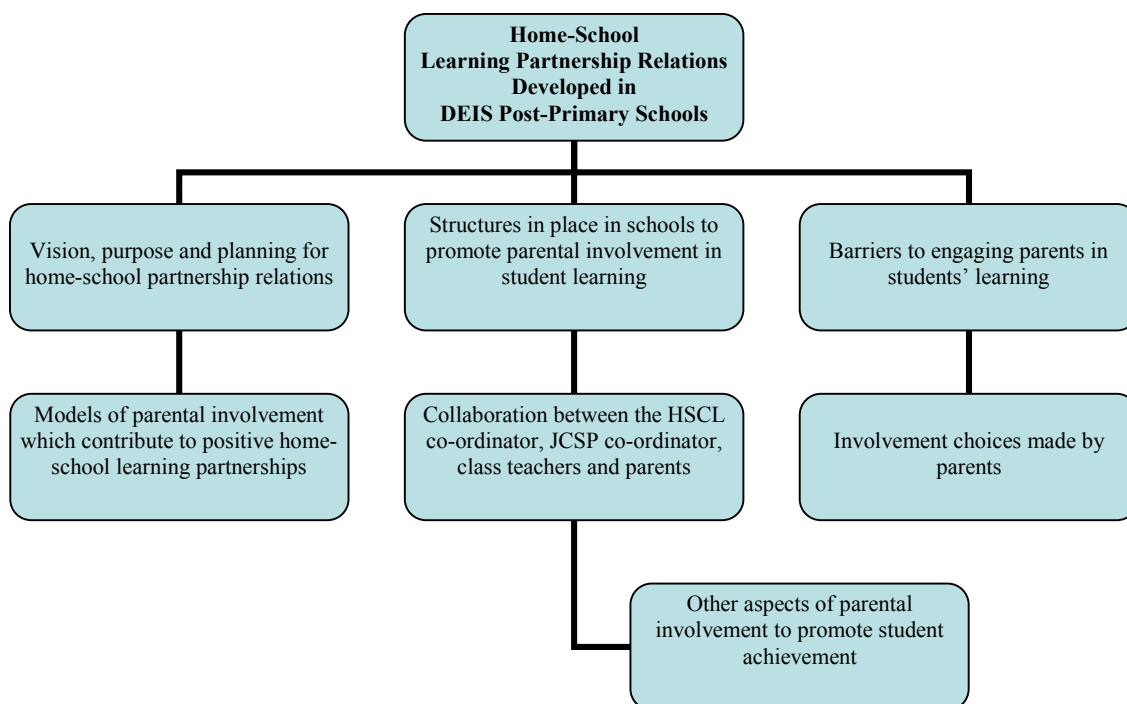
**Home-School Learning Partnership Relations Developed in DEIS Post-Primary Schools**

Vision, purpose and planning for home-school partnership relations

Models of parental involvement which contribute to positive home-school learning partnerships

Structures in place in schools to promote parental involvement in student learning

Collaboration between the HSCL co-ordinator, JCSP co-ordinator, class teachers and parents

Other aspects of parental involvement to promote student achievement

Barriers to engaging parents in students' learning

Involvement choices made by parents